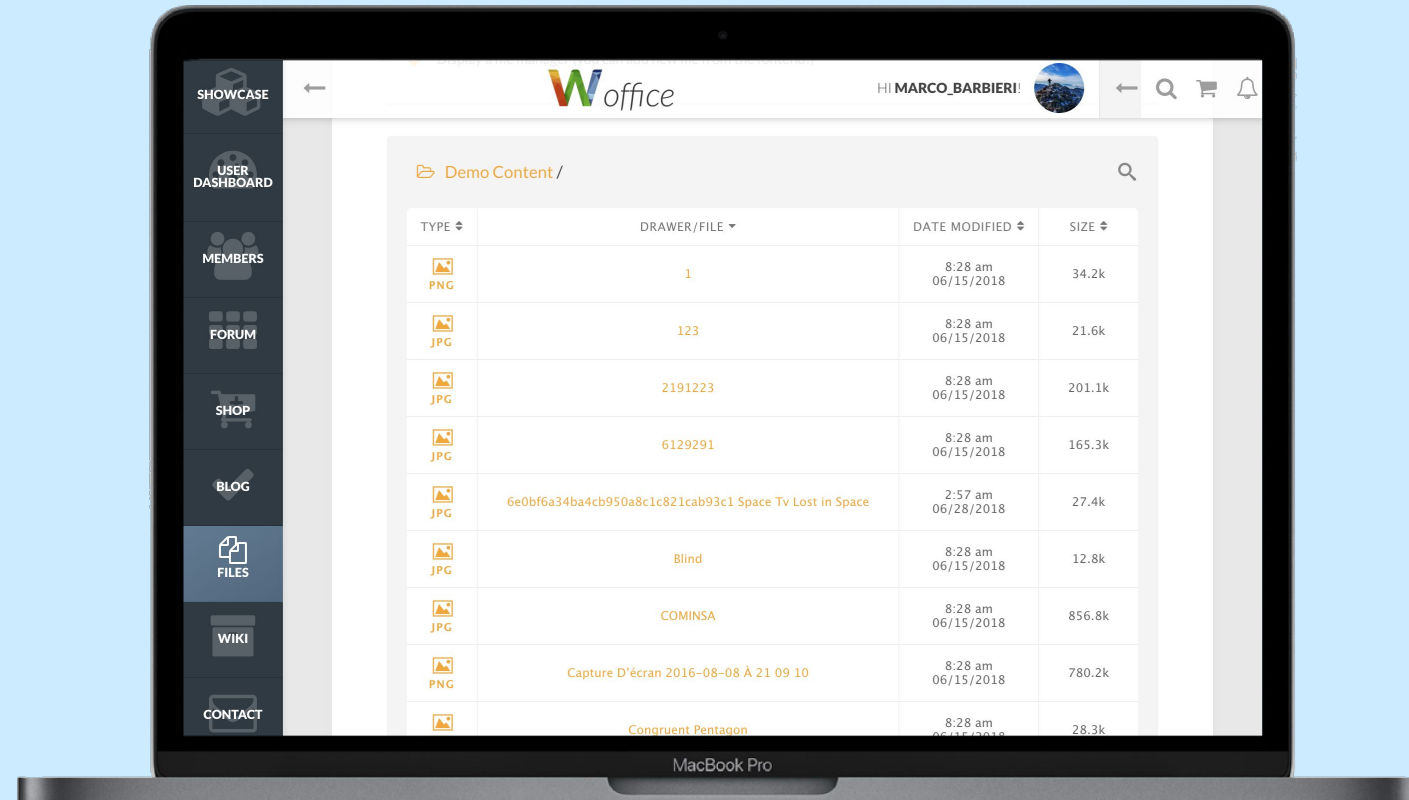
SHOWCASE
USER DASHBOARD
MEMBERS
FORUM
SHOP
BLOG
FILES
WIKI
CONTACT

W office

HI MARCO_BARBIERI!

Demo Content /

| TYPE | DRAWER/FILE | DATE MODIFIED | SIZE |
|---|---|---|---|
| PNG | 1 | 8:28 am 06/15/2018 | 34.2k |
| JPG | 123 | 8:28 am 06/15/2018 | 21.6k |
| JPG | 2191223 | 8:28 am 06/15/2018 | 201.1k |
| JPG | 6129291 | 8:28 am 06/15/2018 | 165.3k |
| JPG | 6e0bf6a34ba4cb950a8c1c821cab93c1 Space Tv Lost in Space | 2:57 am 06/28/2018 | 27.4k |
| JPG | Blind | 8:28 am 06/15/2018 | 12.8k |
| JPG | COMINSA | 8:28 am 06/15/2018 | 856.8k |
| PNG | Capture D'écran 2016-08-08 À 21 09 10 | 8:28 am 06/15/2018 | 780.2k |
| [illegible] | Congruent Pentagon | 8:28 am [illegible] | 28.3k |

MacBook Pro